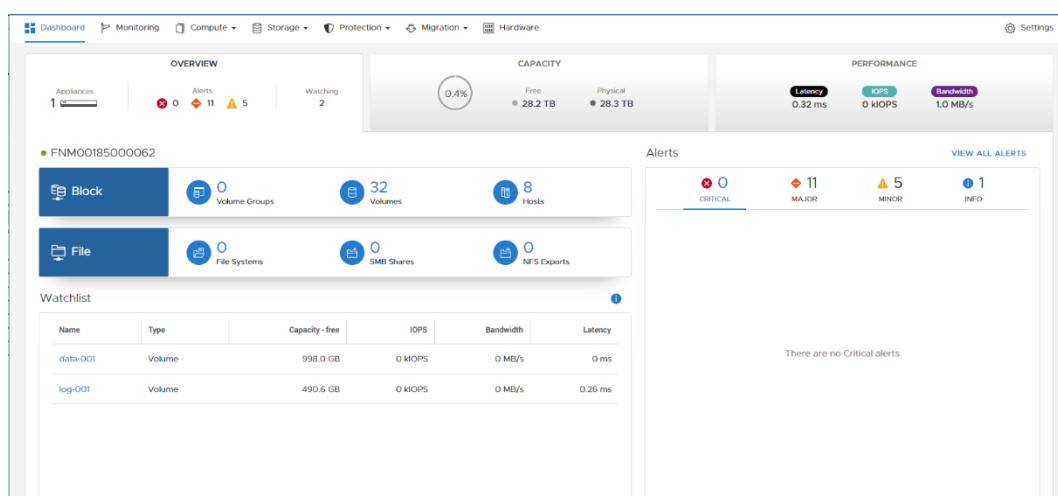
Dashboard Monitoring Compute ▾ Storage ▾ Protection ▾ Migration ▾ Hardware Settings

OVERVIEW
Appliances 1
Alerts 0 11 5
Watching 2

CAPACITY
0.4%
Free 28.2 TB
Physical 28.3 TB

PERFORMANCE
Latency 0.32 ms
IOPS 0 kIOPS
Bandwidth 1.0 MB/s

FNM00185000062

Block
0 Volume Groups
32 Volumes
8 Hosts

File
0 File Systems
0 SMB Shares
0 NFS Exports

Watchlist

| Name | Type | Capacity - free | IOPS | Bandwidth | Latency |
|---|---|---|---|---|---|
| data-001 | Volume | 998.0 GB | 0 kIOPS | 0 MB/s | 0 ms |
| log-001 | Volume | 490.6 GB | 0 kIOPS | 0 MB/s | 0.26 ms |

Alerts
VIEW ALL ALERTS
0 CRITICAL
11 MAJOR
5 MINOR
1 INFO

There are no Critical alerts